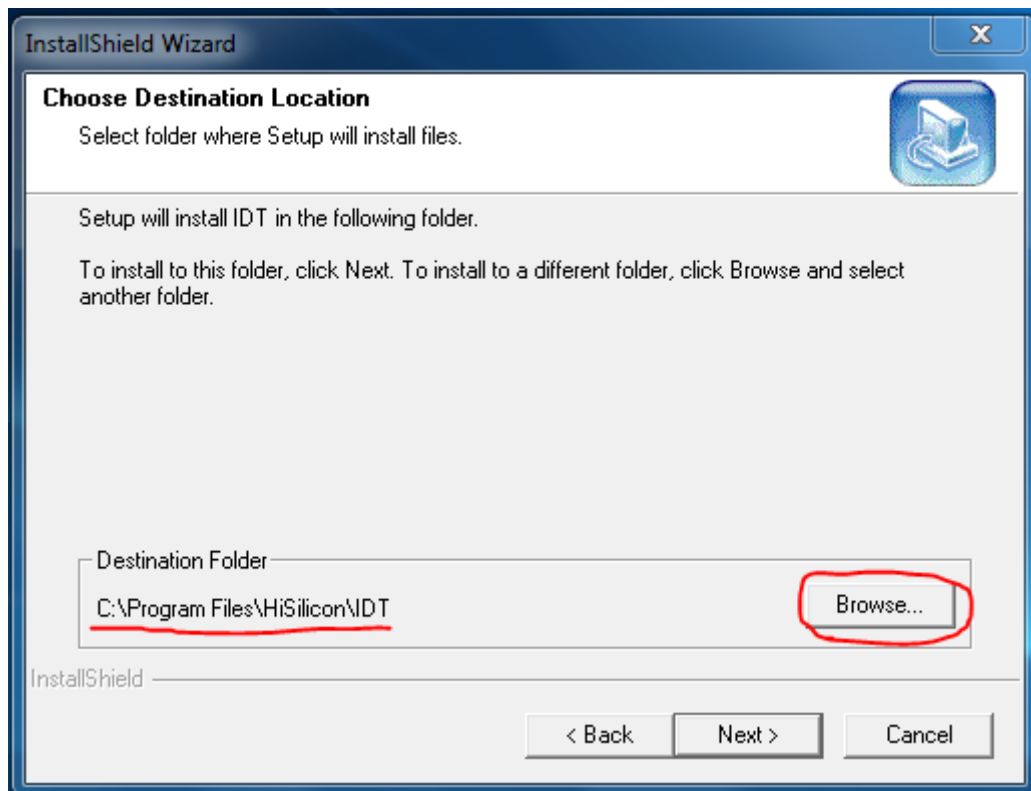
InstallShield Wizard

Choose Destination Location

Select folder where Setup will install files.

Setup will install IDT in the following folder.

To install to this folder, click Next. To install to a different folder, click Browse and select another folder.

Destination Folder

C:\Program Files\HiSilicon\IDT

Browse...

InstallShield

< Back

Next >

Cancel